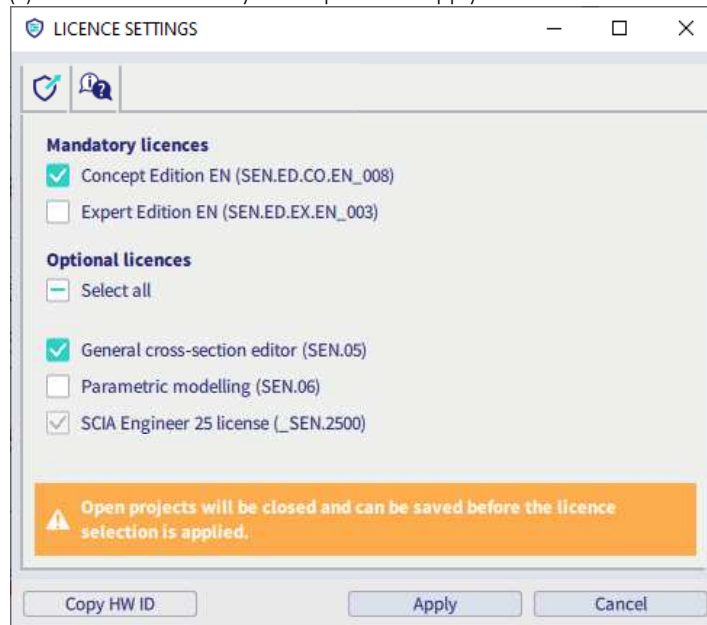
LICENCE SETTINGS

Mandatory licences

Concept Edition EN (SEN.ED.CO.EN_008)

Expert Edition EN (SEN.ED.EX.EN_003)

Optional licences

Select all

General cross-section editor (SEN.05)

Parametric modelling (SEN.06)

SCIA Engineer 25 license (_SEN.2500)

Open projects will be closed and can be saved before the licence selection is applied.

Copy HW ID

Apply

Cancel